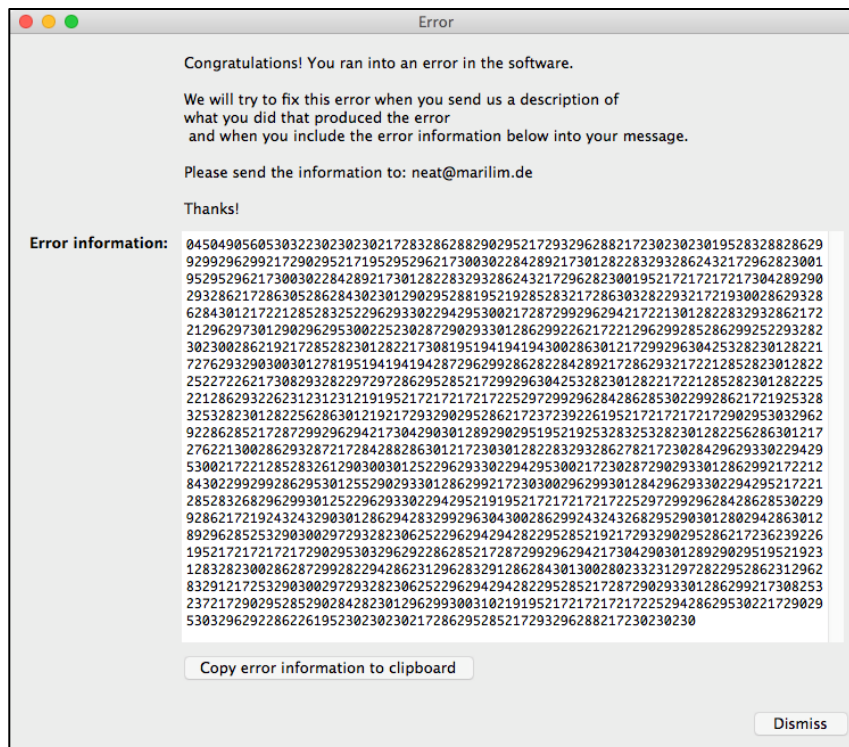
Error

Congratulations! You ran into an error in the software.

We will try to fix this error when you send us a description of what you did that produced the error and when you include the error information below into your message.

Please send the information to: neat@marilim.de

Thanks!

Error information:

0450490560530322302302302172832862882902952172932962882172302302301952832882862992992962992172902952171952952962173003022842892173012822832932862432172962823001952952962173003022842892173012822832932862432172962823001952172172172173042892902932862172863052862843023012902952881952192852832172863032822932172193002862932862843012172212852832522962933022942953002172872992962942172213012822832932862172212962973012902962953002252302872902933012862992262172212962992852862992522932823023002862192172852823012822172308195194194194194302863012172992963045328230128221276293290300301278195194194194287296299286282284289217286293217221285282301282225227226217308293282297297286295285217299296304253282301282217221285282301282225221286293226231231231219195217217217217225297299296284286285302992862172192532832532823012822562863012192172932902952862172372392261952172172172172902953029629228628521728729929629421730429030128929029519521925328325328230128225628630121727622130028629328721728428828630121723030128228329328627821723028429629330229429530021722128528326129030030125229629330229429530021723028729029330128629921721284302299299286295301255290293301286299217230300299296299301284296293302294295217221285283268296299301252296293302294295219195217217217217225297299296284286285302929286217219243243290301286294283299296304300286299243243268295290301280294286301289296285253290300297293282306252296294294282295285219217293290295286217236239226195217217217217290295303296292286285217287299296294217304290301289290295195219231283282300286287299282294286231296283291286284301300280233231297282295286231296832912172532903002972932823062522962942942822952852172872902933012862992173082532372172902952852902842823012962993003102191952172172172172252942862953022172902953032962922862261952302302302172862952852172932962882172302302302

Copy error information to clipboard

Dismiss